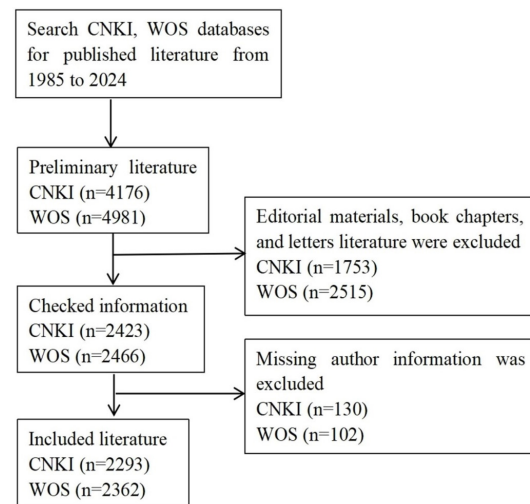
Search CNKI, WOS databases for published literature from 1985 to 2024

Preliminary literature
CNKI (n=4176)
WOS (n=4981)

Editorial materials, book chapters, and letters literature were excluded
CNKI (n=1753)
WOS (n=2515)

Checked information
CNKI (n=2423)
WOS (n=2466)

Missing author information was excluded
CNKI (n=130)
WOS (n=102)

Included literature
CNKI (n=2293)
WOS (n=2362)